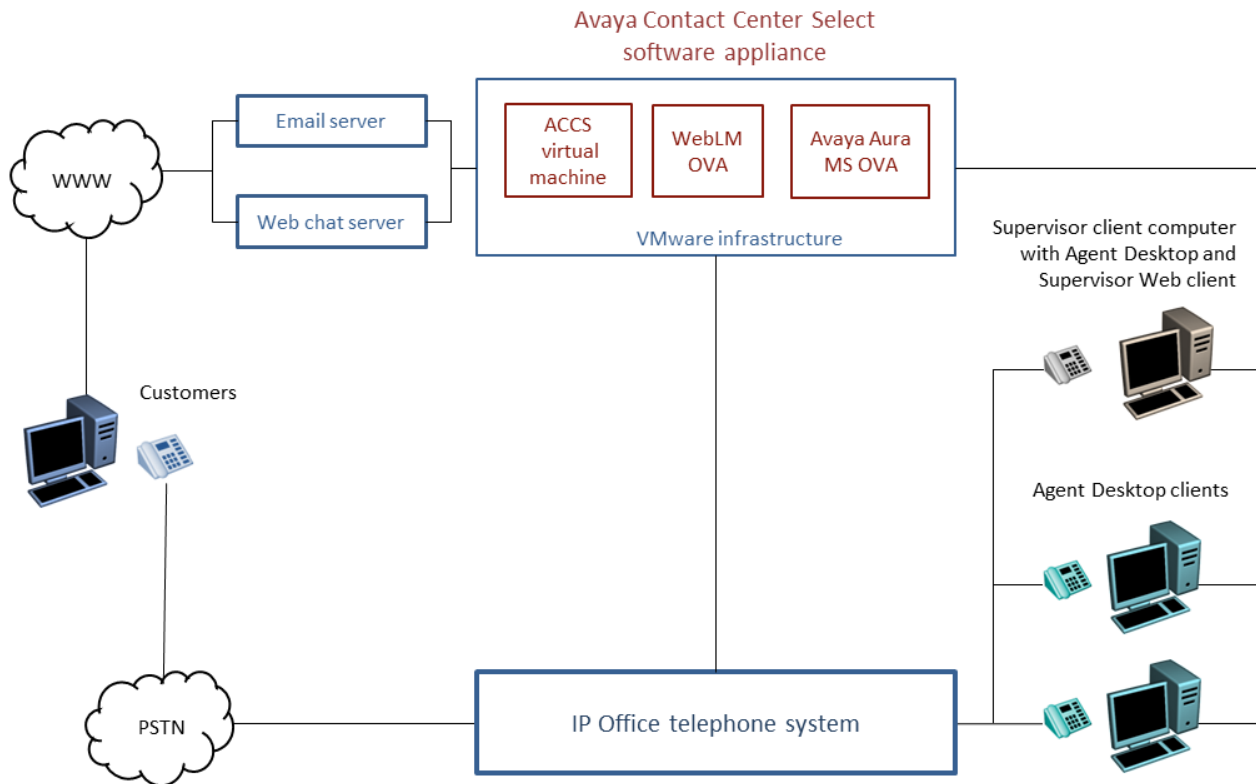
Avaya Contact Center Select software appliance

Email server

Web chat server

WWW

ACCS virtual machine

WebLM OVA

Avaya Aura MS OVA

VMware infrastructure

Supervisor client computer with Agent Desktop and Supervisor Web client

Customers

Agent Desktop clients

PSTN

IP Office telephone system